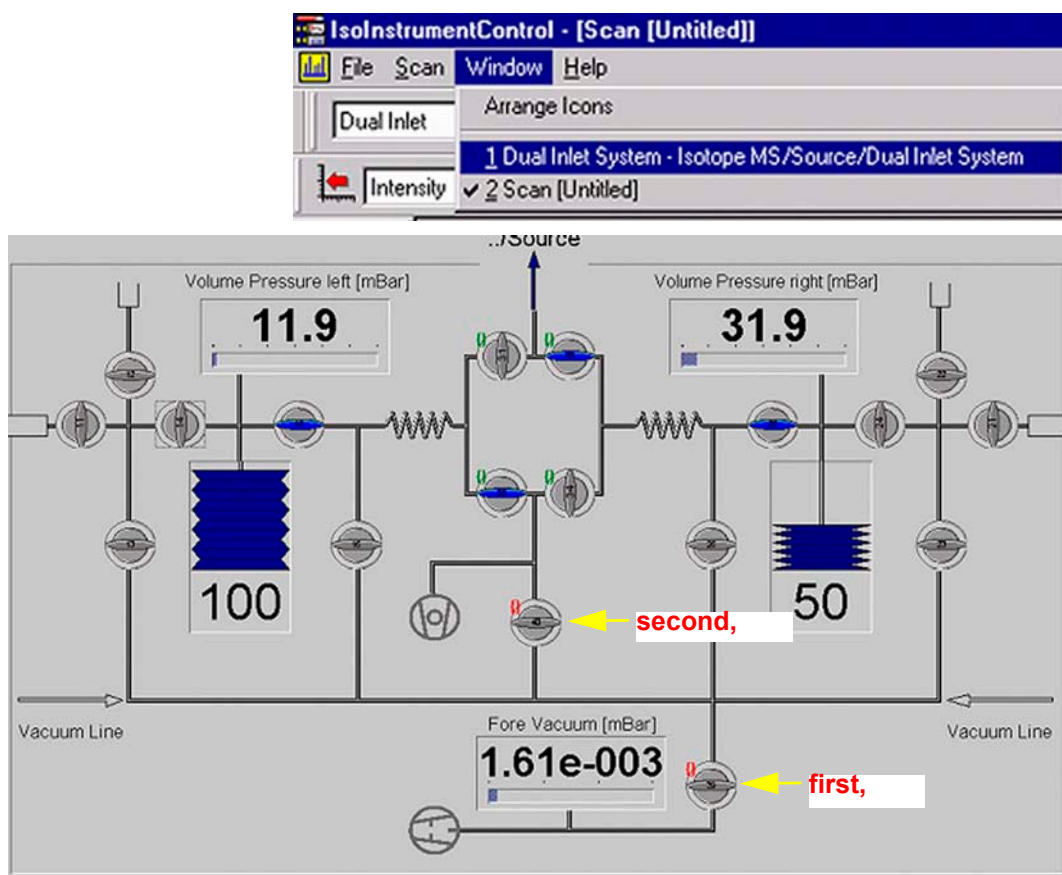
IsoInstrumentControl - [Scan [Untitled]]

File Scan Window Help

Dual Inlet

Intensity

Arrange Icons

1 Dual Inlet System - Isotope MS/Source/Dual Inlet System

✔ 2 Scan [Untitled]

../Source

Volume Pressure left [mBar]

11.9

Volume Pressure right [mBar]

31.9

100

50

second,

Vacuum Line

Vacuum Line

Fore Vacuum [mBar]

1.61e-003

first,